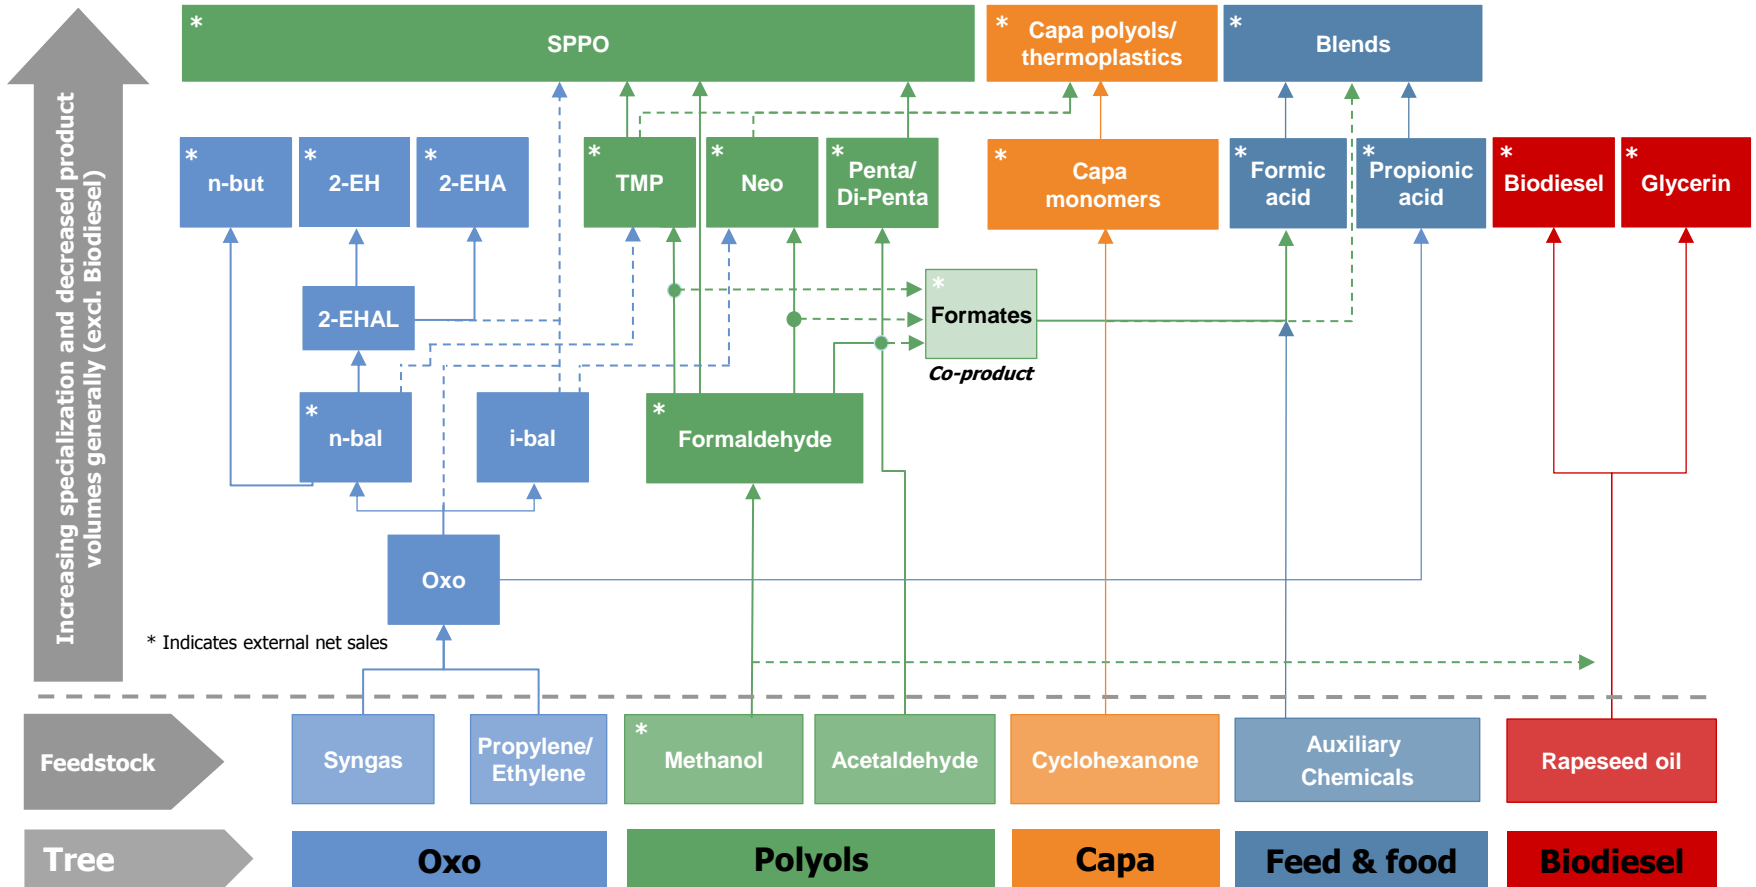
Increasing specialization and decreased product volumes generally (excl. Biodiesel)

* SPPO

* Capa polyols/ thermoplastics

* Blends

* n-but

* 2-EH

* 2-EHA

* TMP

* Neo

* Penta/ Di-Penta

* Capa monomers

* Formic acid

* Propionic acid

* Biodiesel

* Glycerin

2-EHAL

* Formates

Co-product

* n-bal

i-bal

* Formaldehyde

Oxo

* Indicates external net sales

Feedstock

Syngas

Propylene/ Ethylene

* Methanol

Acetaldehyde

Cyclohexanone

Auxiliary Chemicals

Rapeseed oil

Tree

Oxo

Polyols

Capa

Feed & food

Biodiesel